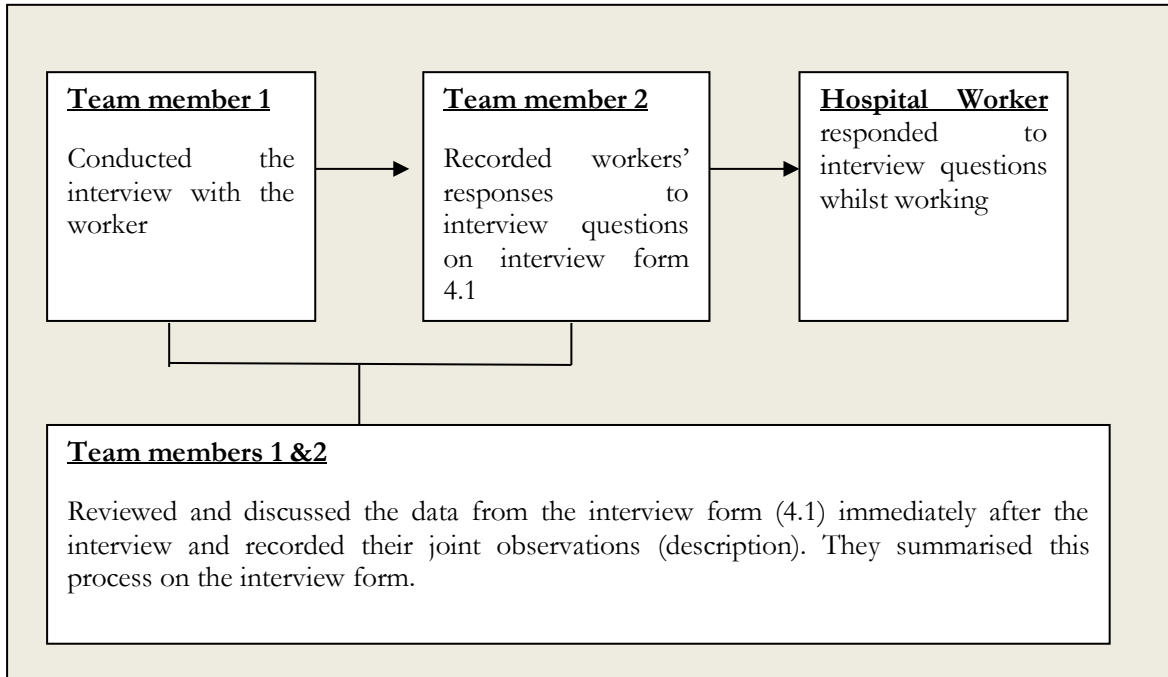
Team member 1

Conducted the interview with the worker

Team member 2

Recorded workers' responses to interview questions on interview form 4.1

Hospital Worker responded to interview questions whilst working

Team members 1 &2

Reviewed and discussed the data from the interview form (4.1) immediately after the interview and recorded their joint observations (description). They summarised this process on the interview form.